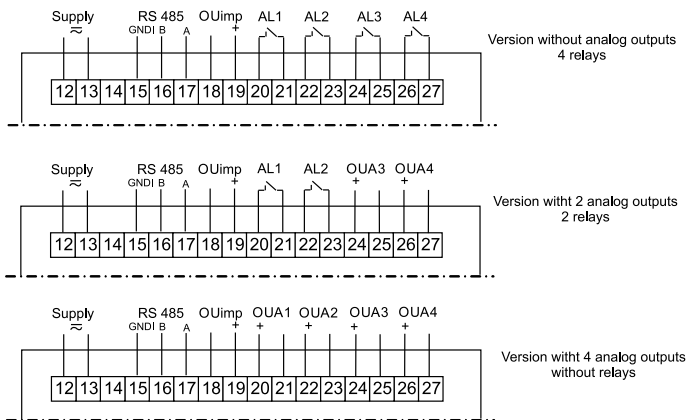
Supply
≈
RS 485
GNDI B A
OUimp
+
AL1 AL2 AL3 AL4

12 13 14 15 16 17 18 19 20 21 22 23 24 25 26 27

Version without analog outputs
4 relays

Supply
≈
RS 485
GNDI B A
OUimp
+
AL1 AL2 OUA3 OUA4
+ +

12 13 14 15 16 17 18 19 20 21 22 23 24 25 26 27

Version witht 2 analog outputs
2 relays

Supply
≈
RS 485
GNDI B A
OUimp
+
OUA1 OUA2 OUA3 OUA4
+ + + +

12 13 14 15 16 17 18 19 20 21 22 23 24 25 26 27

Version witht 4 analog outputs
without relays